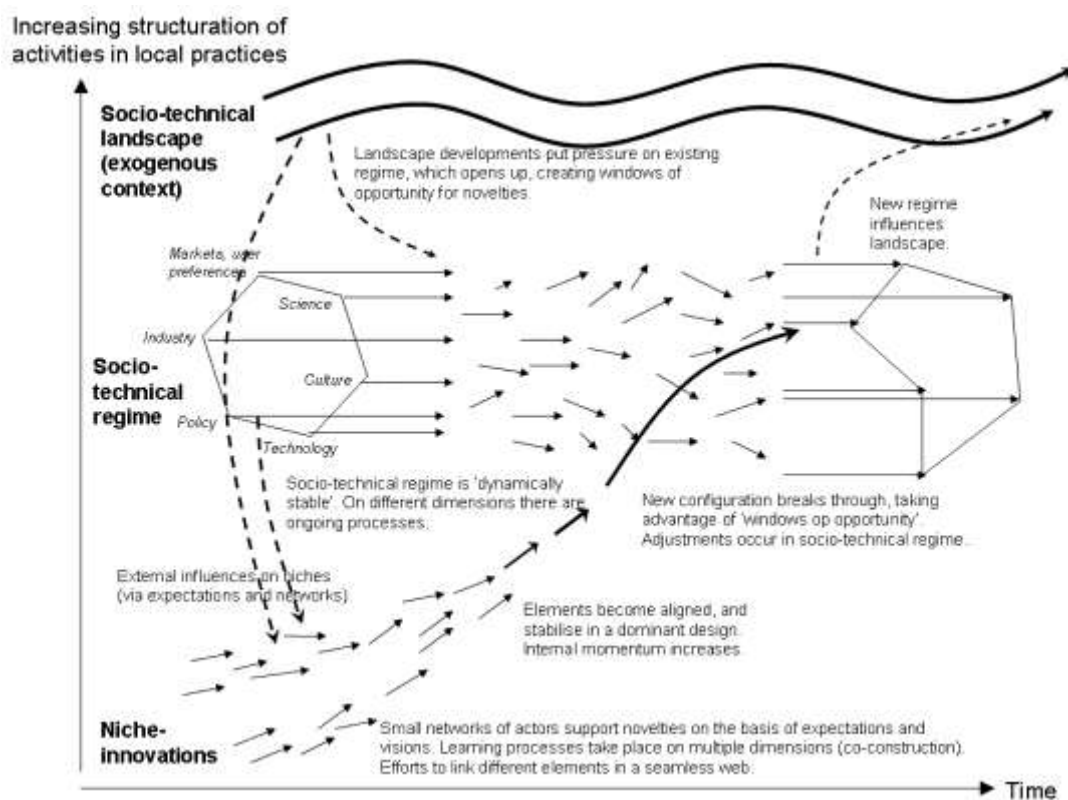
Increasing structuration of activities in local practices

Socio-technical landscape (exogenous context)

Landscape developments put pressure on existing regime, which opens up, creating windows of opportunity for novelties.

New regime influences landscape.

Markets, user preferences

Science

Industry

Culture

Policy

Technology

Socio-technical regime

Socio-technical regime is 'dynamically stable'. On different dimensions there are ongoing processes.

New configuration breaks through, taking advantage of 'windows op opportunity'. Adjustments occur in socio-technical regime.

External influences on niches (via expectations and networks)

Elements become aligned, and stabilise in a dominant design. Internal momentum increases.

Niche-innovations

Small networks of actors support novelties on the basis of expectations and visions. Learning processes take place on multiple dimensions (co-construction). Efforts to link different elements in a seamless web.

Time